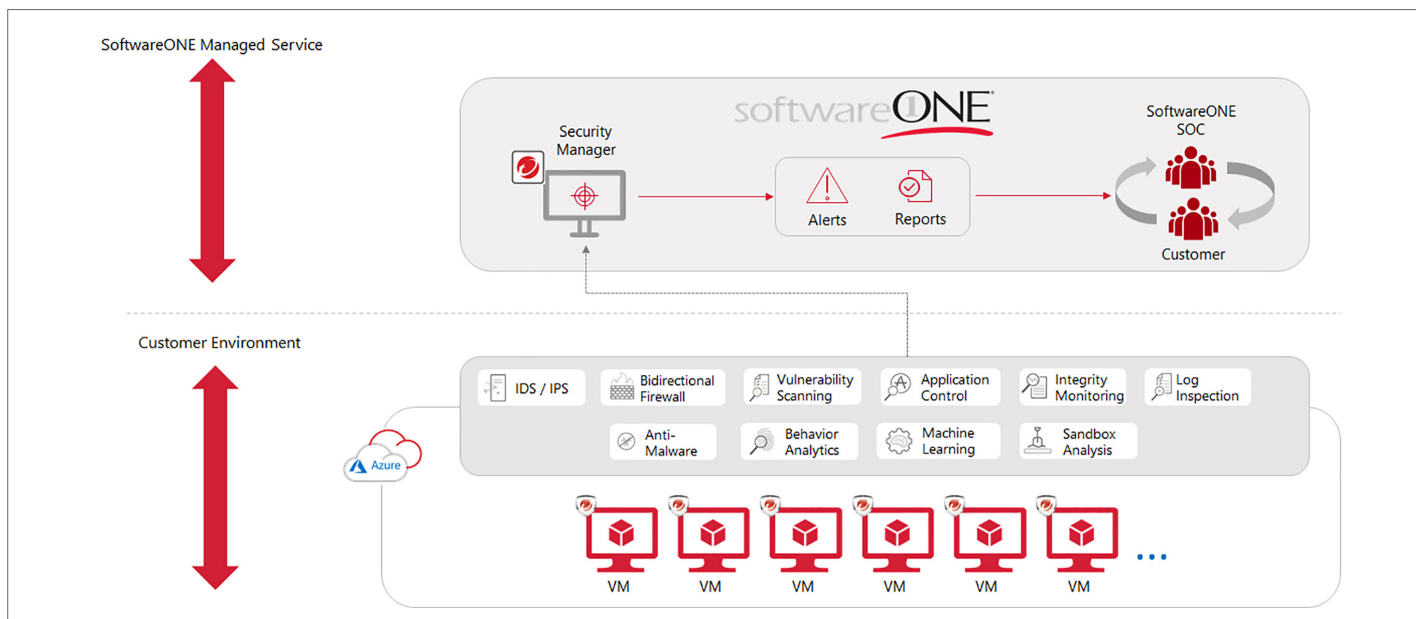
SoftwareONE Managed Service

softwareONE

Security Manager

Alerts

Reports

SoftwareONE SOC

Customer

Customer Environment

IDS / IPS

Bidirectional Firewall

Vulnerability Scanning

Application Control

Integrity Monitoring

Log Inspection

Anti-Malware

Behavior Analytics

Machine Learning

Sandbox Analysis

Azure

VM VM VM VM VM VM ...